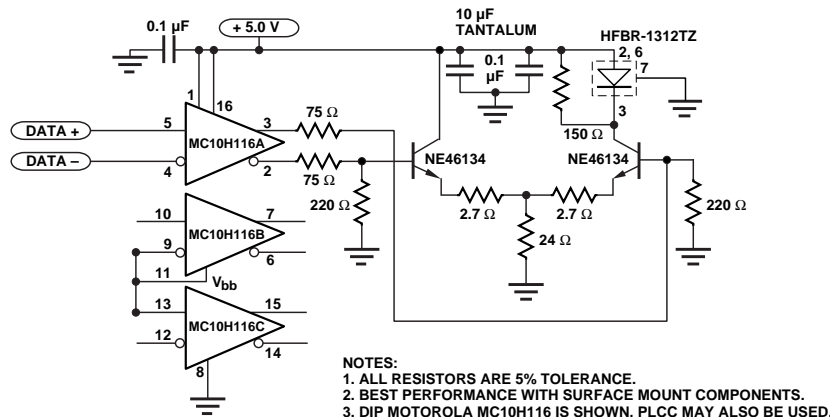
0.1 µF
+ 5.0 V
10 µF TANTALUM
0.1 µF
HFBR-1312TZ
2, 6
7
3
150 Ω
1
16
DATA +
5
MC10H116A
3
75 Ω
DATA –
4
2
75 Ω
NE46134
NE46134
220 Ω
2.7 Ω
2.7 Ω
220 Ω
24 Ω
10
MC10H116B
7
9
6
11
$V_{bb}$
13
15
MC10H116C
12
14
8
NOTES:
1. ALL RESISTORS ARE 5% TOLERANCE.
2. BEST PERFORMANCE WITH SURFACE MOUNT COMPONENTS.
3. DIP MOTOROLA MC10H116 IS SHOWN. PLCC MAY ALSO BE USED.